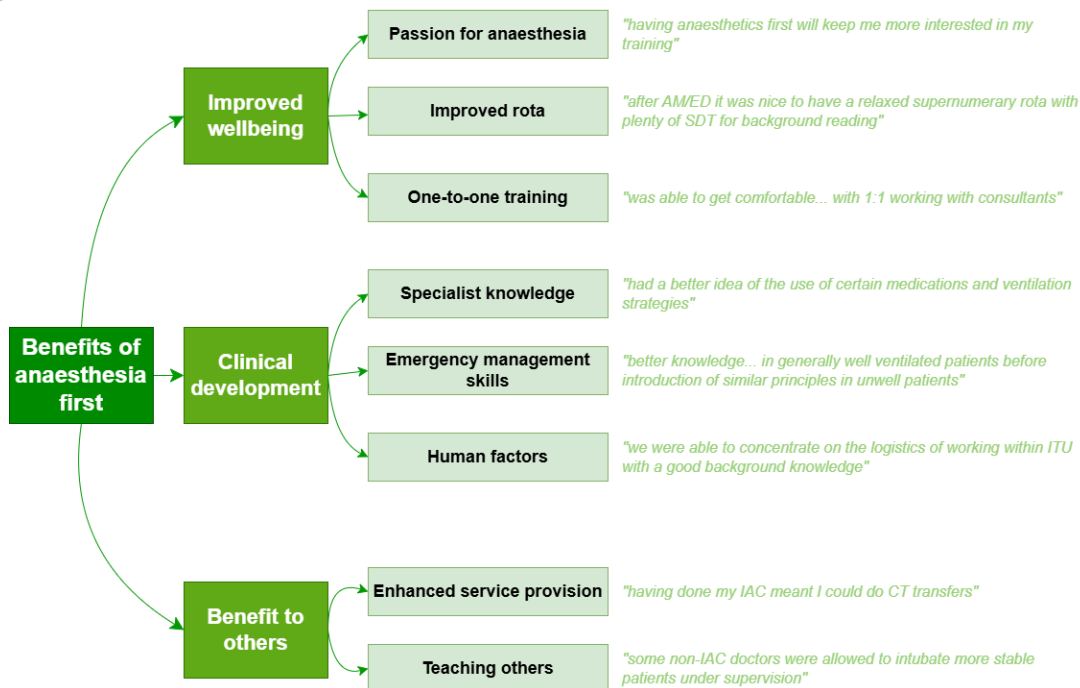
Benefits of anaesthesia first

Improved wellbeing

Passion for anaesthesia
"having anaesthetics first will keep me more interested in my training"

Improved rota
"after AM/ED it was nice to have a relaxed supernumerary rota with plenty of SDT for background reading"

One-to-one training
"was able to get comfortable... with 1:1 working with consultants"

Clinical development

Specialist knowledge
"had a better idea of the use of certain medications and ventilation strategies"

Emergency management skills
"better knowledge... in generally well ventilated patients before introduction of similar principles in unwell patients"

Human factors
"we were able to concentrate on the logistics of working within ITU with a good background knowledge"

Benefit to others

Enhanced service provision
"having done my IAC meant I could do CT transfers"

Teaching others
"some non-IAC doctors were allowed to intubate more stable patients under supervision"